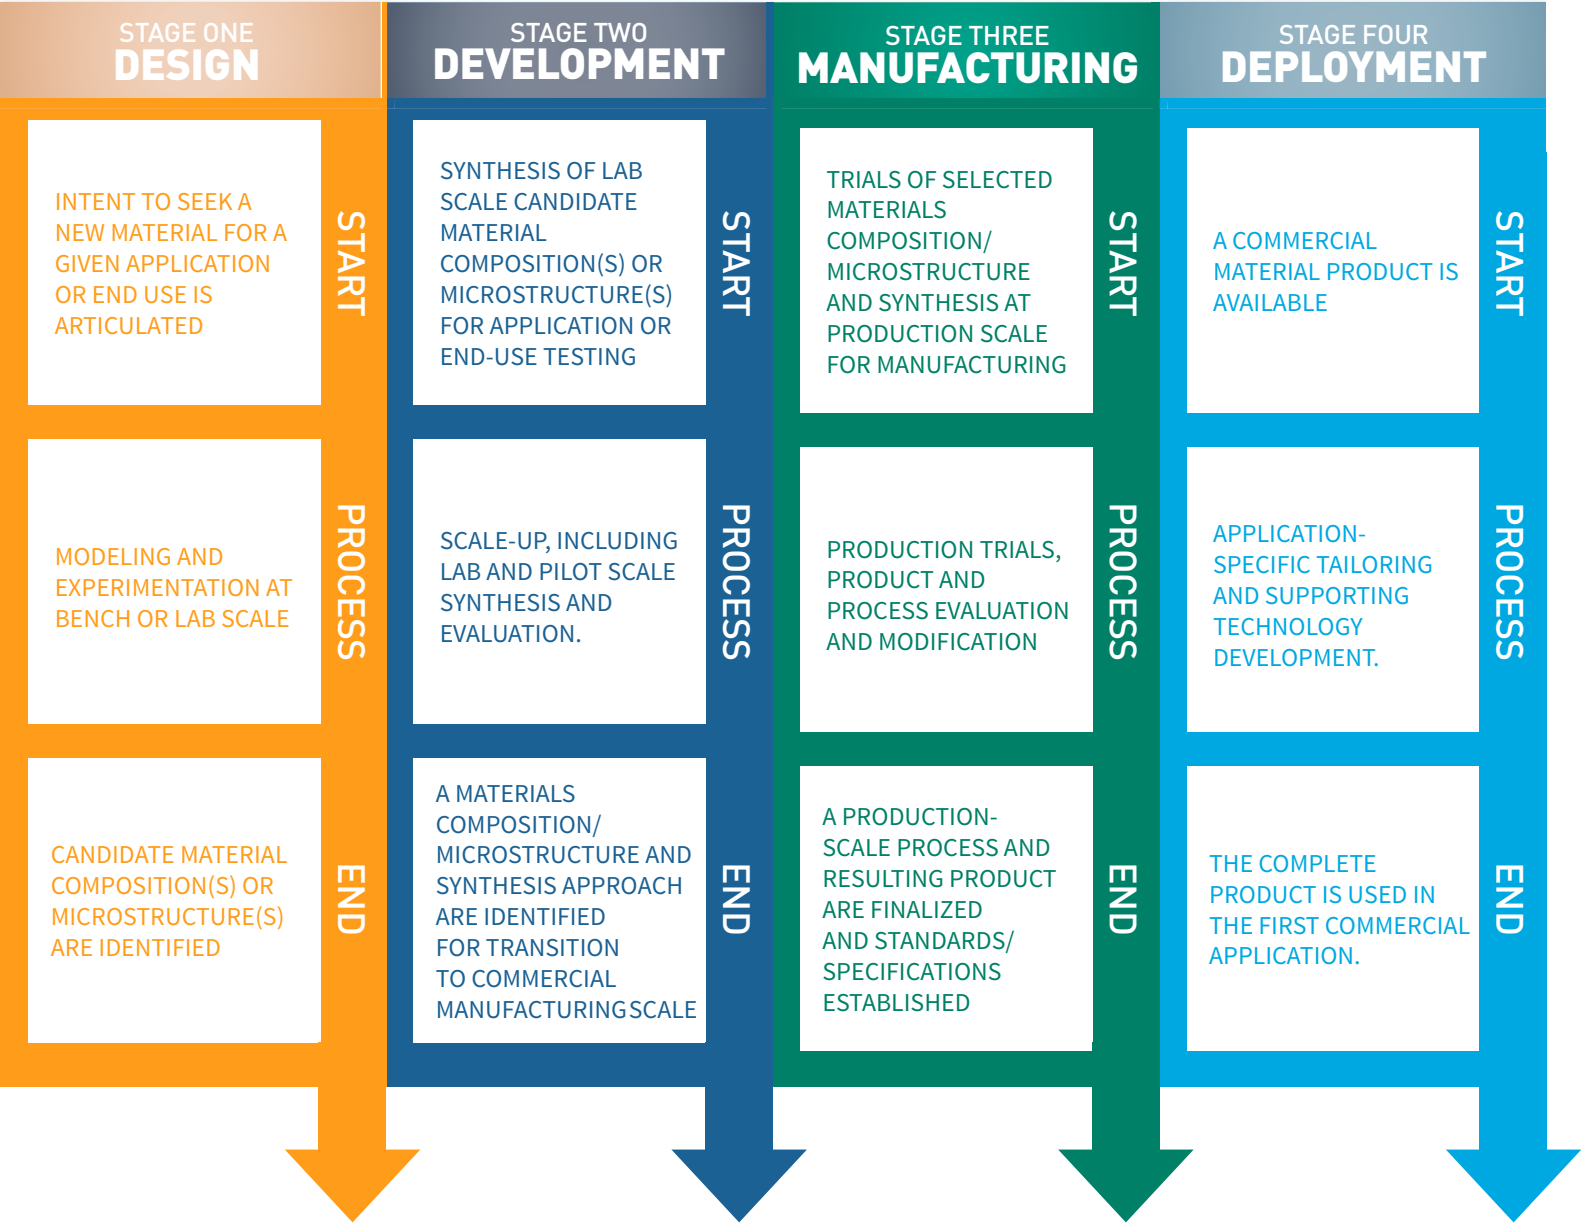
STAGE ONE
DESIGN

INTENT TO SEEK A NEW MATERIAL FOR A GIVEN APPLICATION OR END USE IS ARTICULATED

START

MODELING AND EXPERIMENTATION AT BENCH OR LAB SCALE

PROCESS

CANDIDATE MATERIAL COMPOSITION(S) OR MICROSTRUCTURE(S) ARE IDENTIFIED

END

STAGE TWO
DEVELOPMENT

SYNTHESIS OF LAB SCALE CANDIDATE MATERIAL COMPOSITION(S) OR MICROSTRUCTURE(S) FOR APPLICATION OR END-USE TESTING

START

SCALE-UP, INCLUDING LAB AND PILOT SCALE SYNTHESIS AND EVALUATION.

PROCESS

A MATERIALS COMPOSITION/ MICROSTRUCTURE AND SYNTHESIS APPROACH ARE IDENTIFIED FOR TRANSITION TO COMMERCIAL MANUFACTURING SCALE

END

STAGE THREE
MANUFACTURING

TRIALS OF SELECTED MATERIALS COMPOSITION/ MICROSTRUCTURE AND SYNTHESIS AT PRODUCTION SCALE FOR MANUFACTURING

START

PRODUCTION TRIALS, PRODUCT AND PROCESS EVALUATION AND MODIFICATION

PROCESS

A PRODUCTION-SCALE PROCESS AND RESULTING PRODUCT ARE FINALIZED AND STANDARDS/ SPECIFICATIONS ESTABLISHED

END

STAGE FOUR
DEPLOYMENT

A COMMERCIAL MATERIAL PRODUCT IS AVAILABLE

START

APPLICATION-SPECIFIC TAILORING AND SUPPORTING TECHNOLOGY DEVELOPMENT.

PROCESS

THE COMPLETE PRODUCT IS USED IN THE FIRST COMMERCIAL APPLICATION.

END